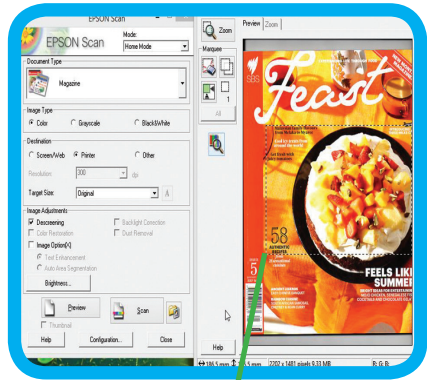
EPSON Scan

EPSON Scan

Mode:
Home Mode

Document Type
Magazine

Image Type
Color
Grayscale
Black&White

Destination
Screen/Web
Printer
Other

Resolution: 300 dpi

Target Size: Original

Image Adjustments
Descreening
Backlight Correction
Color Restoration
Dust Removal
Image Option[X]
Text Enhancement
Auto Area Segmentation
Brightness...

Preview
Scan
Thumbnail

Help
Configuration...
Close

Zoom
Preview
Zoom
Marquee
1
All

SBS
Feast

58
AUTHENTIC

5

FEELS LIK
SUMME

Help

2202 x 1481 pixels 9.33 MB